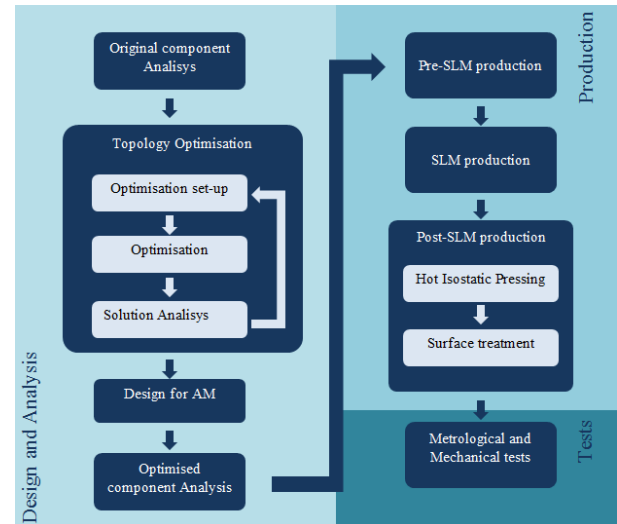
Original component Analisys

Topology Optimisation

Optimisation set-up

Optimisation

Solution Analisys

Design for AM

Optimised component Analysis

Design and Analysis

Production

Pre-SLM production

SLM production

Post-SLM production

Hot Isostatic Pressing

Surface treatment

Tests

Metrological and Mechanical tests